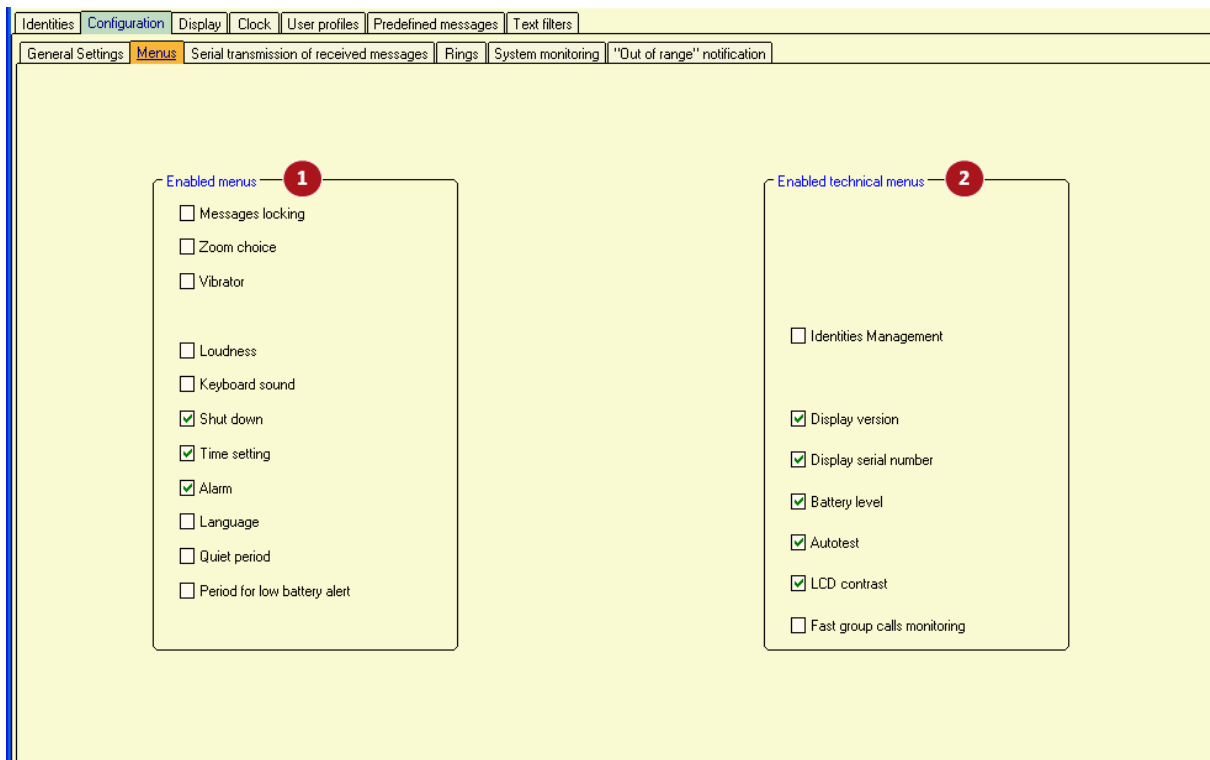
Identities | Configuration | Display | Clock | User profiles | Predefined messages | Text filters

General Settings | Menus | Serial transmission of received messages | Rings | System monitoring | "Out of range" notification

Enabled menus 1

Messages locking

Zoom choice

Vibrator

Loudness

Keyboard sound

Shut down

Time setting

Alarm

Language

Quiet period

Period for low battery alert

Enabled technical menus 2

Identities Management

Display version

Display serial number

Battery level

Autotest

LCD contrast

Fast group calls monitoring